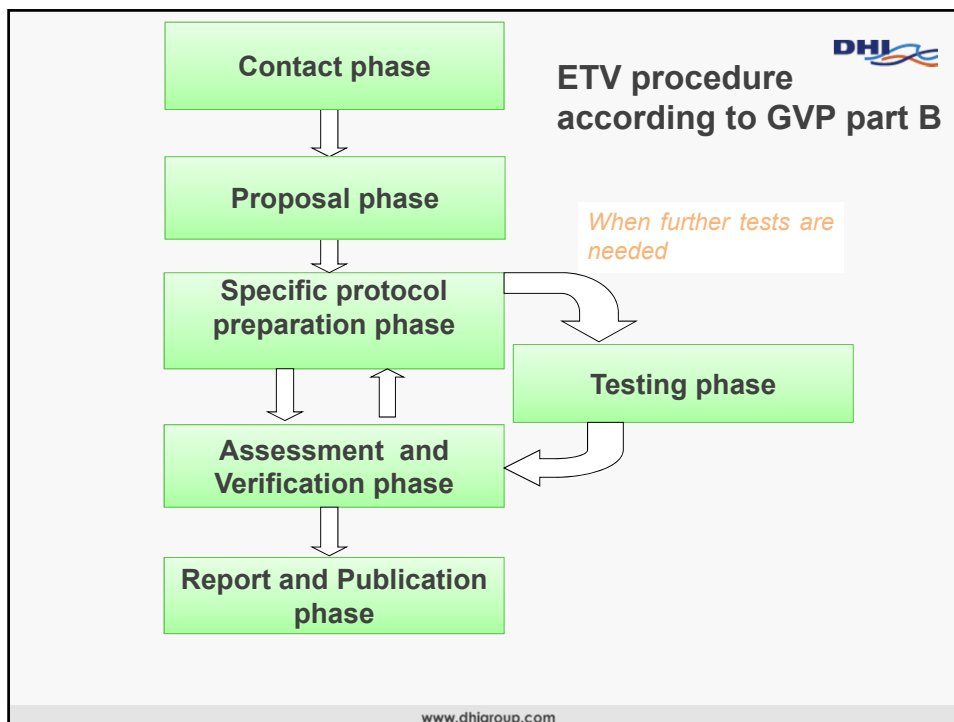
DHI

ETV procedure according to GVP part B

Contact phase

Proposal phase

When further tests are needed

Specific protocol preparation phase

Testing phase

Assessment and Verification phase

Report and Publication phase

www.dhigroup.com